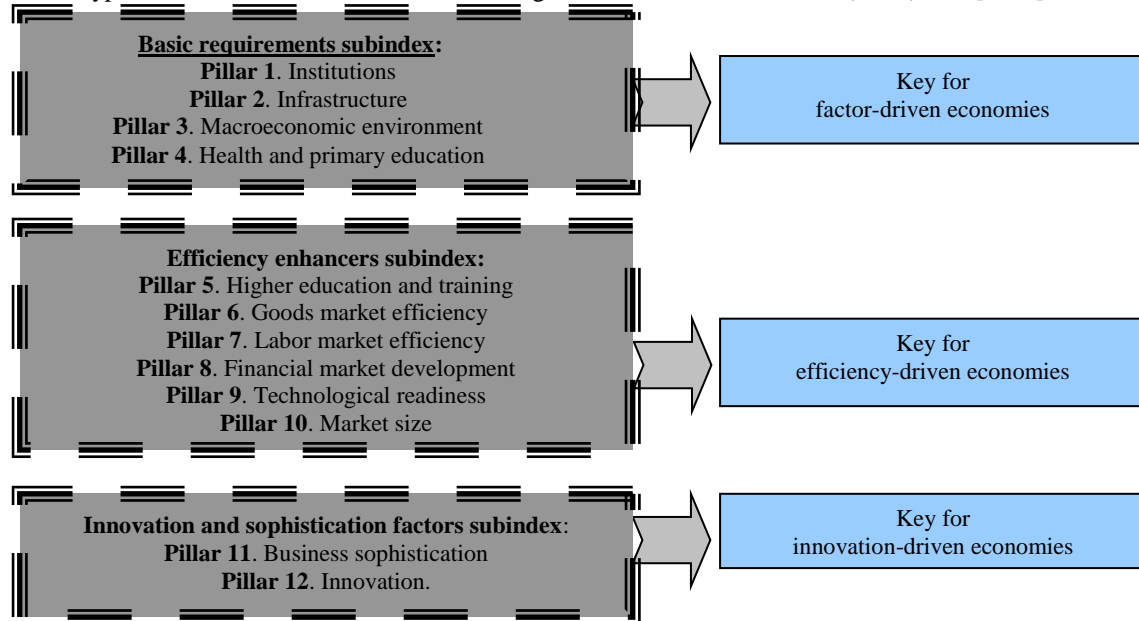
Basic requirements subindex:
Pillar 1. Institutions
Pillar 2. Infrastructure
Pillar 3. Macroeconomic environment
Pillar 4. Health and primary education

Key for factor-driven economies

Efficiency enhancers subindex:
Pillar 5. Higher education and training
Pillar 6. Goods market efficiency
Pillar 7. Labor market efficiency
Pillar 8. Financial market development
Pillar 9. Technological readiness
Pillar 10. Market size

Key for efficiency-driven economies

Innovation and sophistication factors subindex:
Pillar 11. Business sophistication
Pillar 12. Innovation.

Key for innovation-driven economies